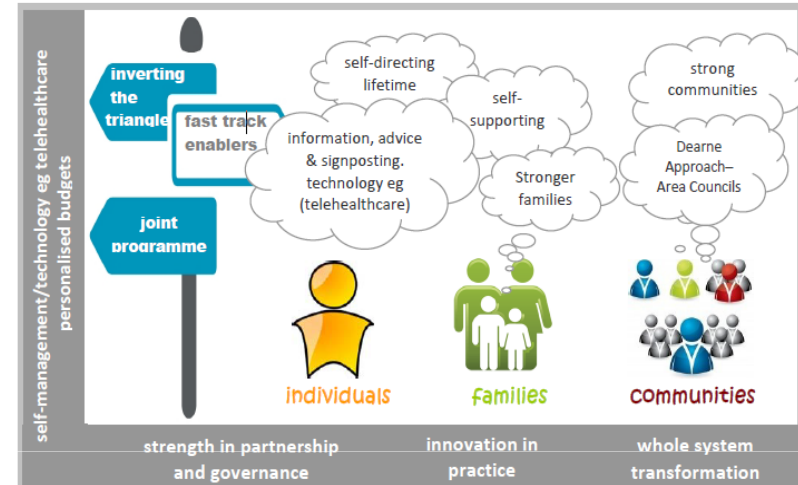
self-management/technology eg telehealthcare personalised budgets

inverting the triangle

fast track enablers

joint programme

self-directing lifetime

self-supporting

information, advice & signposting. technology eg (telehealthcare)

Stronger families

strong communities

Dearne Approach– Area Councils

individuals

families

communities

strength in partnership and governance

innovation in practice

whole system transformation